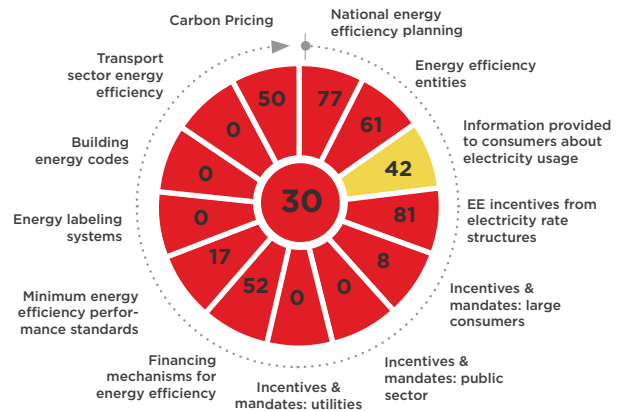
Carbon Pricing

National energy efficiency planning

Energy efficiency entities

Information provided to consumers about electricity usage

EE incentives from electricity rate structures

Incentives & mandates: large consumers

Incentives & mandates: public sector

Incentives & mandates: utilities

Financing mechanisms for energy efficiency

Minimum energy efficiency performance standards

Energy labeling systems

Building energy codes

Transport sector energy efficiency

30

77

61

42

81

8

0

0

52

17

0

0

0

50